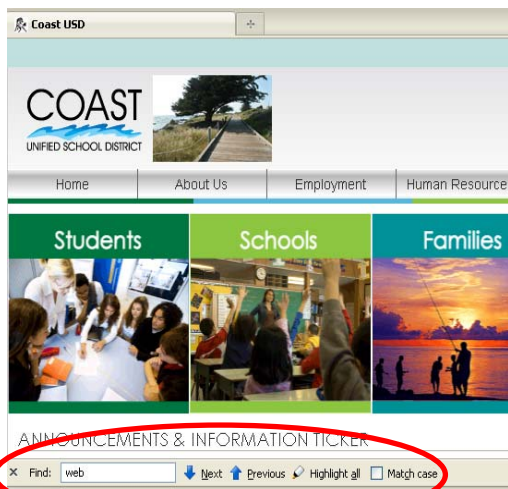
Coast USD

COAST
UNIFIED SCHOOL DISTRICT

Home | About Us | Employment | Human Resource

Students
Schools
Families

ANNOUNCEMENTS & INFORMATION TICKER

Find: web Next Previous Highlight all Match case